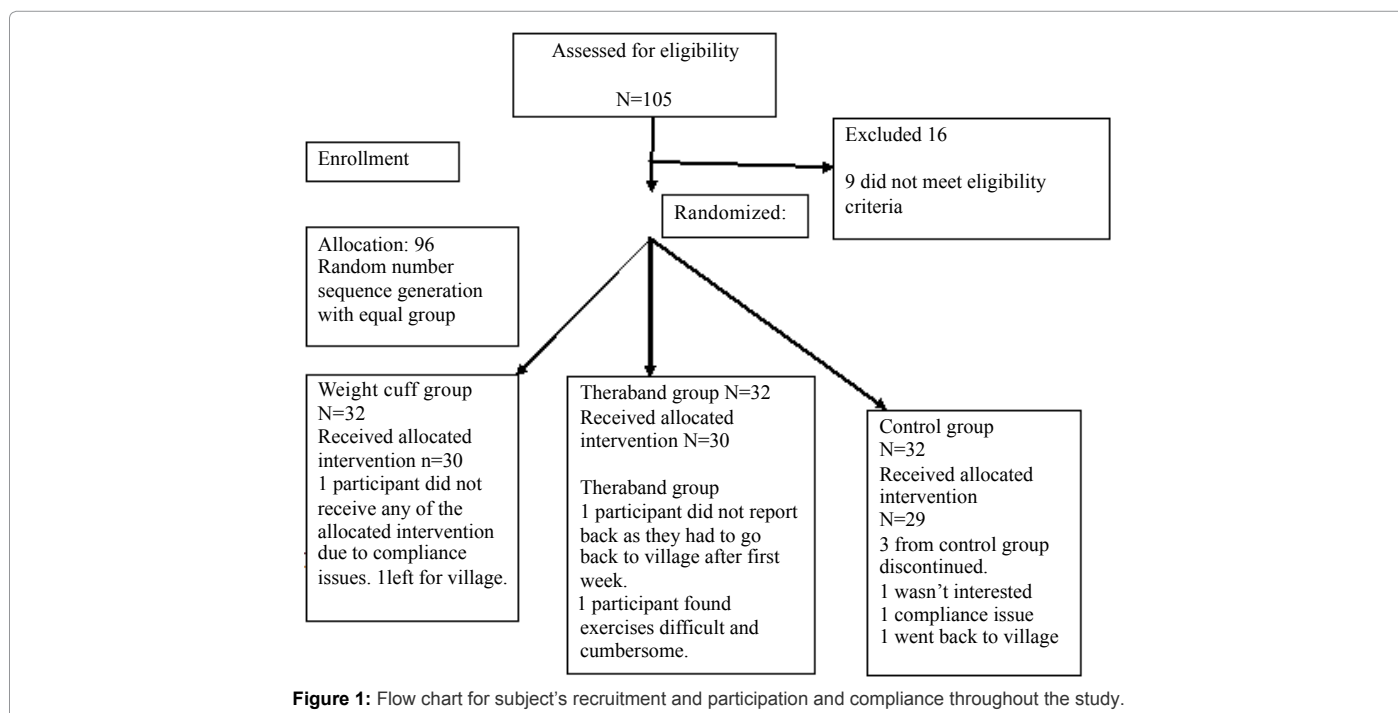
Assessed for eligibility

N=105

Excluded 16

9 did not meet eligibility criteria

Enrollment

Randomized:

Allocation: 96
Random number sequence generation with equal group

Weight cuff group
N=32
Received allocated intervention n=30
1 participant did not receive any of the allocated intervention due to compliance issues. 1left for village.

Theraband group N=32
Received allocated intervention N=30

Theraband group
1 participant did not report back as they had to go back to village after first week.
1 participant found exercises difficult and cumbersome.

Control group
N=32
Received allocated intervention
N=29
3 from control group discontinued.
1 wasn't interested
1 compliance issue
1 went back to village

**Figure 1:** Flow chart for subject's recruitment and participation and compliance throughout the study.